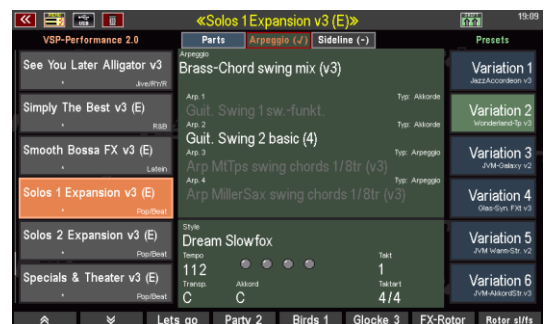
«Solos 1 Expansion v3 (E)»

19:09

VSP-Performance 2.0

Parts

Arpeggio (✓)

Sideline (-)

Presets

See You Later Alligator v3
Jive/R'n'R

Simply The Best v3 (E)
R&B

Smooth Bossa FX v3 (E)
Latein

Solos 1 Expansion v3 (E)
Pop/Beat

Solos 2 Expansion v3 (E)
Pop/Beat

Specials & Theater v3 (E)
Pop/Beat

Arpeggio
Brass-Chord swing mix (v3)

Arp. 1
Typ: Akkorde
Guit. Swing 1 sw.-funkt.

Arp. 2
Typ: Akkorde
Guit. Swing 2 basic (4)

Arp. 3
Typ: Arpeggio
Arp MtTps swing chords 1/8tr (v3)

Arp. 4
Typ: Arpeggio
Arp MillerSax swing chords 1/8tr (v3)

Style
Dream Slowfox

Tempo
112

Takt
1

Transp.
C

Akkord
C

Taktart
4/4

Variation 1
JazzAccordeon v3

Variation 2
Wonderland-Tp v3

Variation 3
JVM-Galaxy v2

Variation 4
Glas-Syn. FX v3

Variation 5
JVM Warm-Str. v2

Variation 6
JVM-AkkordStr.v3

Lets go

Party 2

Birds 1

Glocke 3

FX-Rotor

Rotor sl/fs